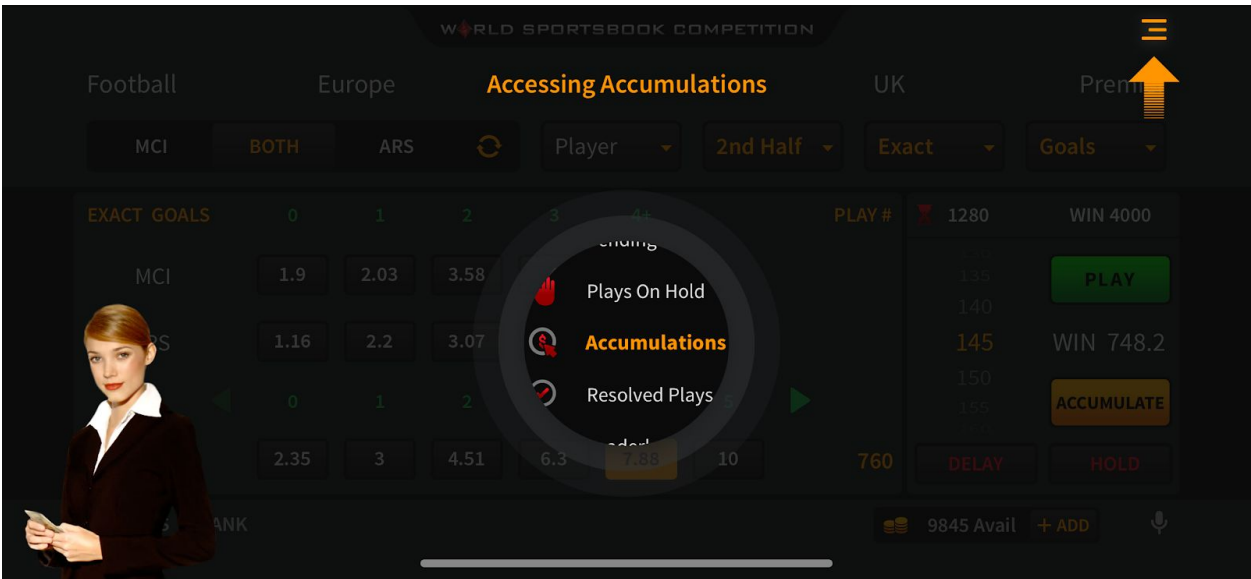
WORLD SPORTSBOOK COMPETITION

Football Europe Accessing Accumulations UK Prem

MCI BOTH ARS

Player 2nd Half Exact Goals

| EXACT GOALS | 0 | 1 | 2 | 3 | 4+ | | PLAY # |
|---|---|---|---|---|---|---|---|
| MCI | 1.9 | 2.03 | 3.58 | | | | |
| RS | 1.16 | 2.2 | 3.07 | | | | |
| | 0 | 1 | 2 | | | 5 | |
| | 2.35 | 3 | 4.51 | 6.3 | 7.88 | 10 | 760 |

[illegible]ending
Plays On Hold
Accumulations
Resolved Plays
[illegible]aderl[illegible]

1280 WIN 4000

135
140
145
150
155

PLAY

WIN 748.2

ACCUMULATE

DELAY HOLD

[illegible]ANK

9845 Avail + ADD